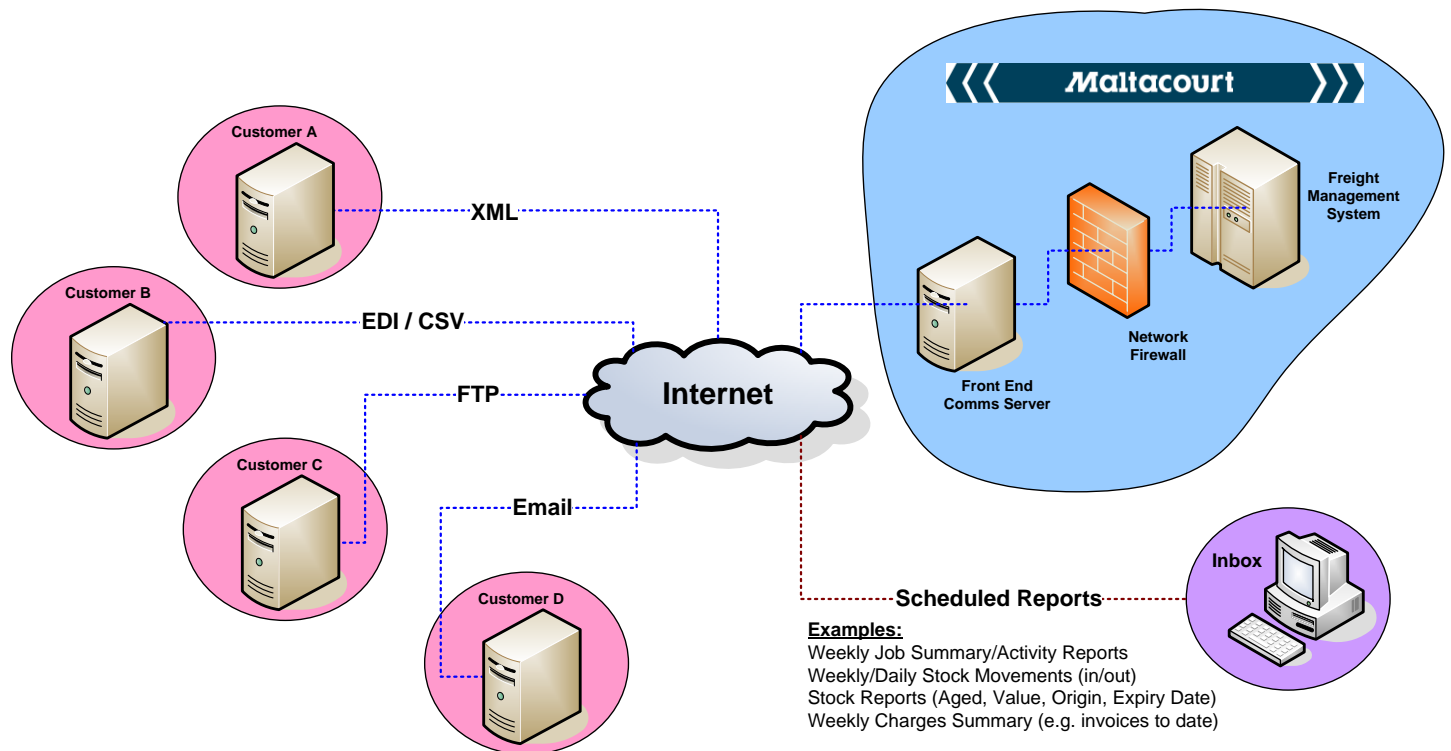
Maltacourt

Customer A

XML

Customer B

EDI / CSV

FTP

Customer C

Internet

Email

Customer D

Freight Management System

Network Firewall

Front End Comms Server

Inbox

Scheduled Reports

Examples:
Weekly Job Summary/Activity Reports
Weekly/Daily Stock Movements (in/out)
Stock Reports (Aged, Value, Origin, Expiry Date)
Weekly Charges Summary (e.g. invoices to date)